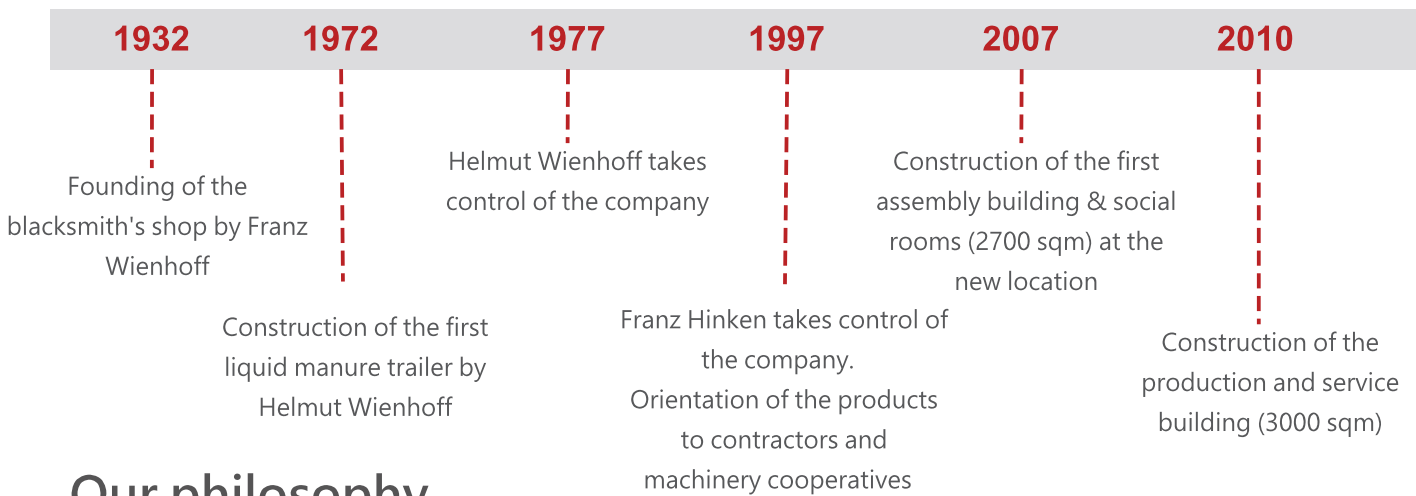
1932 1972 1977 1997 2007 2010

Founding of the blacksmith's shop by Franz Wienhoff

Construction of the first liquid manure trailer by Helmut Wienhoff

Helmut Wienhoff takes control of the company

Franz Hinken takes control of the company.
Orientation of the products to contractors and machinery cooperatives

Construction of the first assembly building & social rooms (2700 sqm) at the new location

Construction of the production and service building (3000 sqm)

Our philosophy